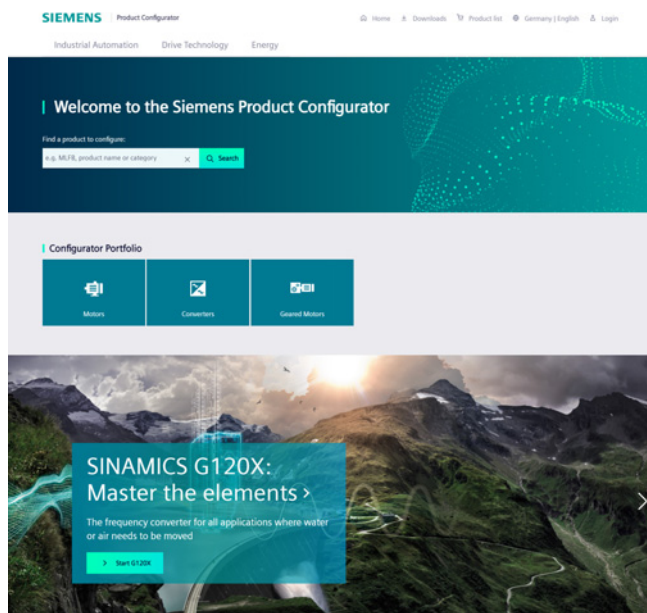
SIEMENS Product Configurator

Home Downloads Product list Germany | English Login

Industrial Automation Drive Technology Energy

Welcome to the Siemens Product Configurator

Find a product to configure:

e.g. MLFB, product name or category × Search

Configurator Portfolio

Motors

Converters

Geared Motors

SINAMICS G120X: Master the elements ›

The frequency converter for all applications where water or air needs to be moved

› Start G120X